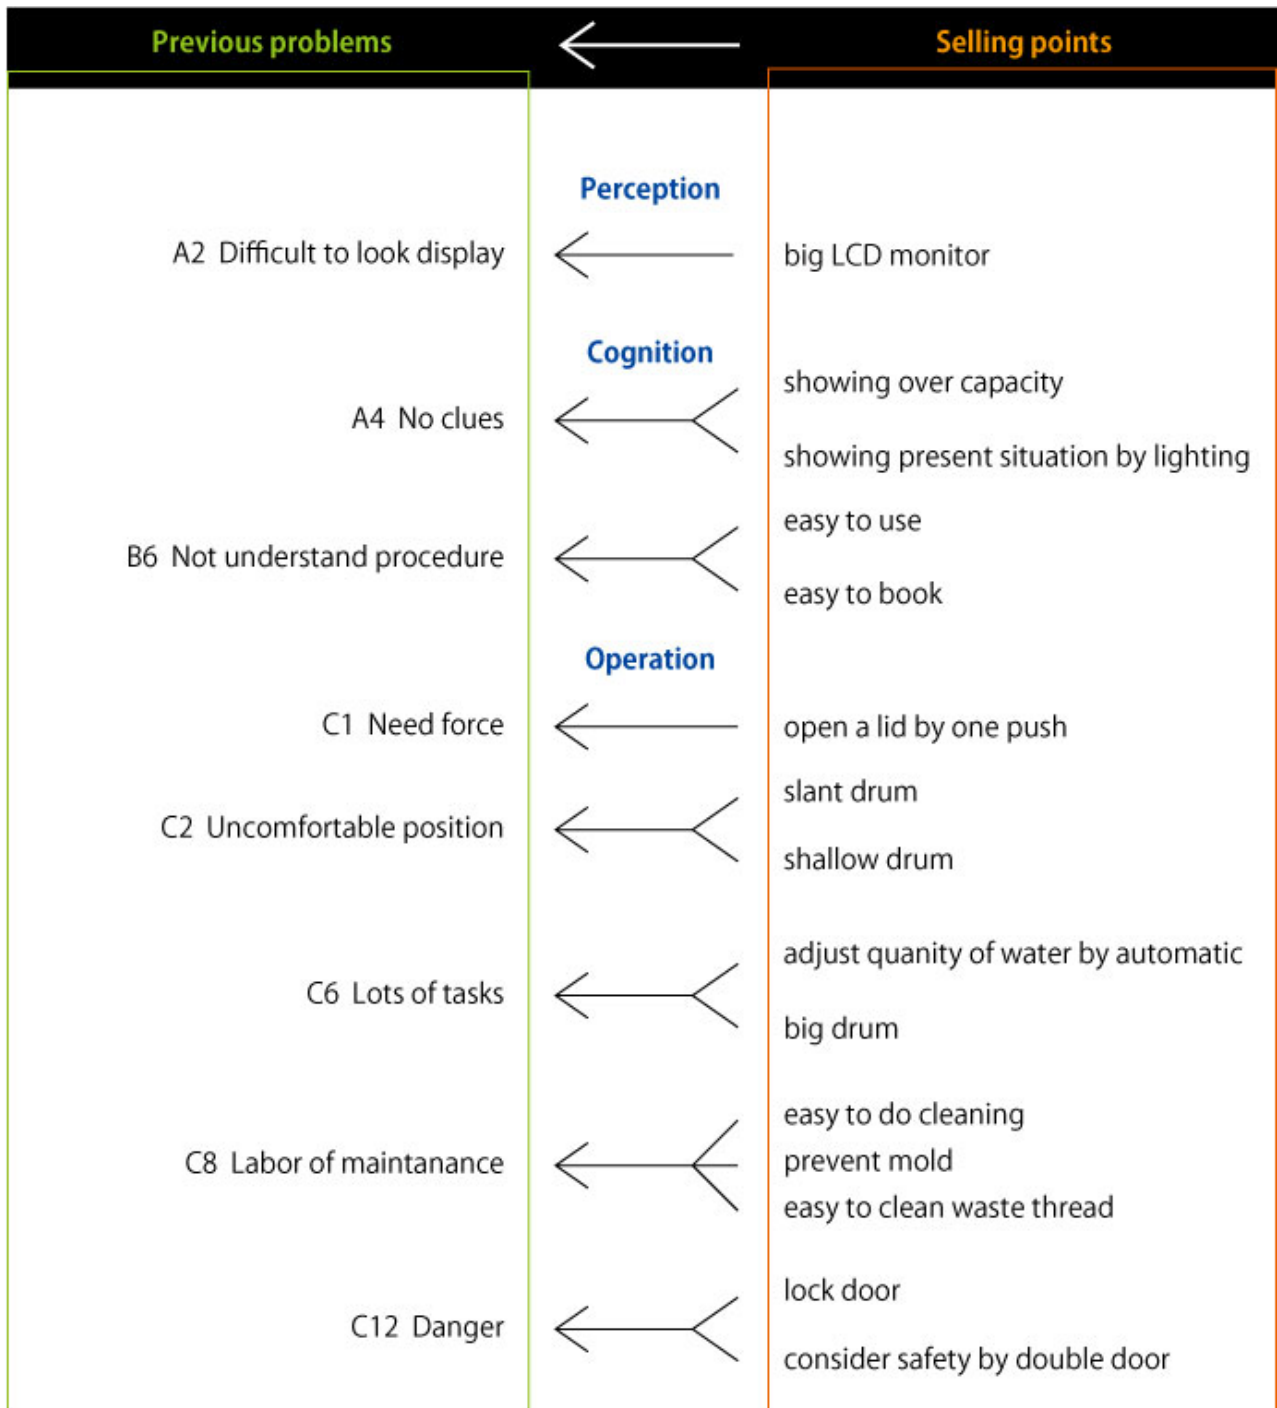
Previous problems

Selling points

Perception

A2 Difficult to look display

big LCD monitor

Cognition

A4 No clues

showing over capacity

showing present situation by lighting

B6 Not understand procedure

easy to use

easy to book

Operation

C1 Need force

open a lid by one push

C2 Uncomfortable position

slant drum

shallow drum

C6 Lots of tasks

adjust quanity of water by automatic

big drum

C8 Labor of maintanance

easy to do cleaning

prevent mold

easy to clean waste thread

C12 Danger

lock door

consider safety by double door